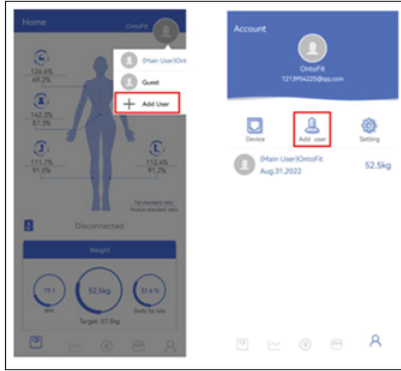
Home

OntoFit

126.6%
69.2%

(Main User)OntoFit

Guest

142.3%
87.3%

+ Add User

111.7%
91.0%

112.4%
91.2%

Fat standard ratio
Muscle standard ratio

Disconnected

Weight

19.1
BMI

52.5kg

32.6 %
Body fat rate

Target: 57.5kg

Account

OntoFit
1213954225@qq.com

Device

Add user

Setting

(Main User)OntoFit
Aug.31,2022

52.5kg